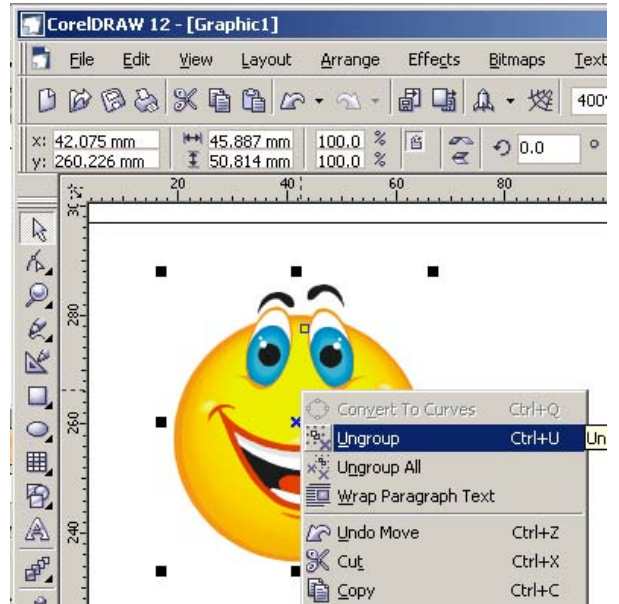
CorelDRAW 12 - [Graphic1]

File Edit View Layout Arrange Effects Bitmaps Text

400

x: 42.075 mm
y: 260.226 mm
45.887 mm
50.814 mm
100.0 %
100.0 %
0.0 °

20 40 60 80

280
260
240

Convert To Curves Ctrl+Q
Ungroup Ctrl+U
Un
Ungroup All
Wrap Paragraph Text
Undo Move Ctrl+Z
Cut Ctrl+X
Copy Ctrl+C